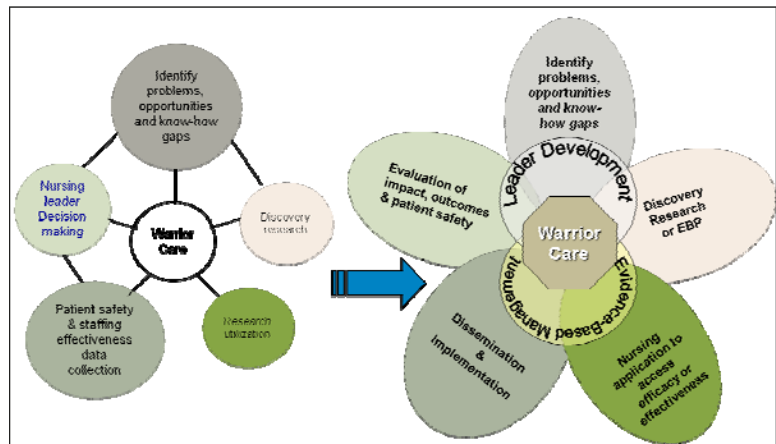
Identify problems, opportunities and know-how gaps

Nursing leader Decision making

Warrior Care

Discovery research

Patient safety & staffing effectiveness data collection

Research utilization

Identify problems, opportunities and know-how gaps

Evaluation of impact, outcomes & patient safety

Leader Development

Discovery Research or EBP

Warrior Care

Evidence-Based Management

Dissemination & Implementation

Nursing application to access efficacy or effectiveness